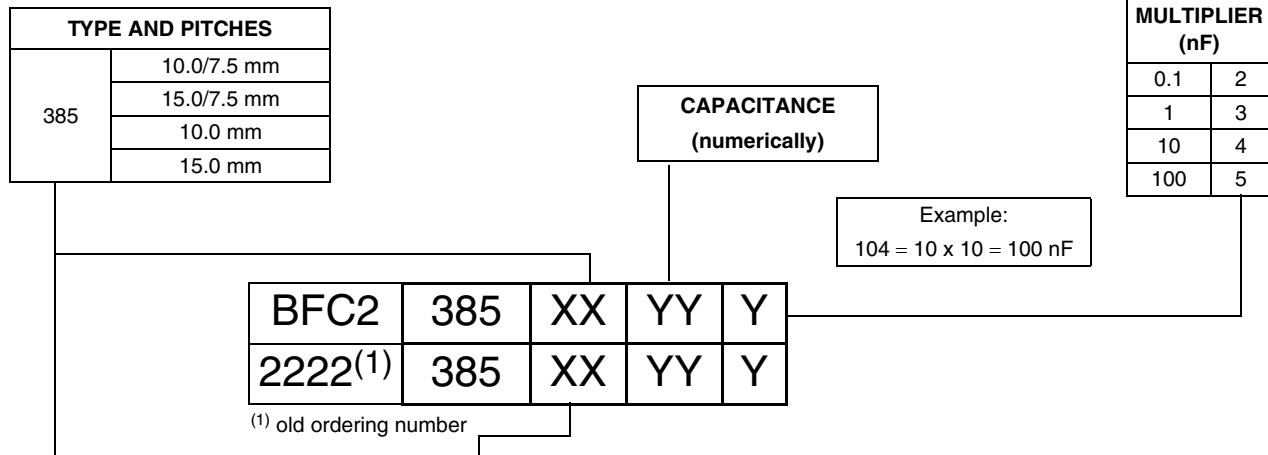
TYPE AND PITCHES

| 385 | 10.0/7.5 mm |
|---|---|
| | 15.0/7.5 mm |
| | 10.0 mm |
| | 15.0 mm |

CAPACITANCE
(numerically)

MULTIPLIER (nF)

| 0.1 | 2 |
|---|---|
| 1 | 3 |
| 10 | 4 |
| 100 | 5 |

Example:
104 = 10 x 10 = 100 nF

| BFC2 | 385 | XX | YY | Y |
|---|---|---|---|---|
| 2222$^{(1)}$ | 385 | XX | YY | Y |

$^{(1)}$ old ordering number